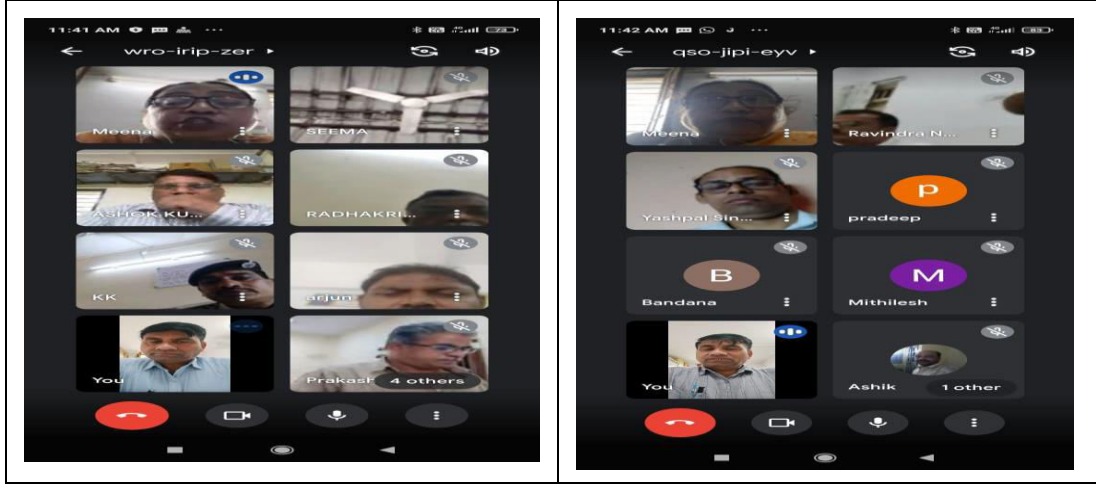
11:41 AM

wro-irip-zer ▸

Meena

SEEMA

ASHOK KU...

RADHAKRI...

KK

arjun

You

Prakash

4 others

11:42 AM

qso-jipi-eyv ▸

Meena

Ravindra N...

Yashpal Sin...

P

pradeep

B

Bandana

M

Mithilesh

You

Ashik

1 other